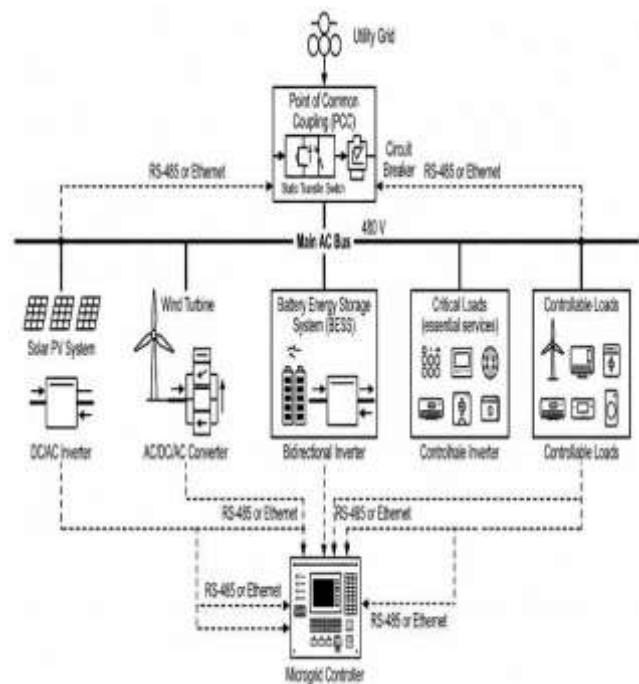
Utility Grid

Point of Common Coupling (PCC)

Circuit Breaker

Static Transfer Switch

RS-485 or Ethernet

RS-485 or Ethernet

480 V

Main AC Bus

Solar PV System

DC/AC Inverter

Wind Turbine

AC/DC/AC Converter

Battery Energy Storage System (BESS)

Bidirectional Inverter

Critical Loads (essential services)

Controllable Inverter

Controllable Loads

Controllable Loads

RS-485 or Ethernet

RS-485 or Ethernet

RS-485 or Ethernet

RS-485 or Ethernet

Microgrid Controller